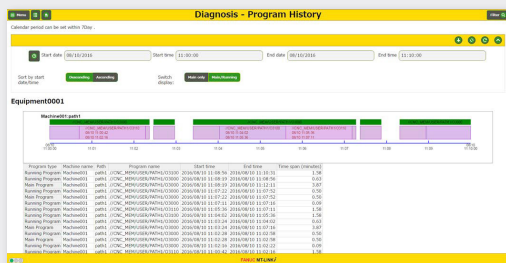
Menu

Diagnosis - Program History

Filter

Calendar period can be set within 70day .

Start date 08/10/2016

Start time 11:00:00

End date 08/10/2016

End time 11:10:00

Sort by start date/time:

Descending

Ascending

Switch display:

Main only

Main/Running

Equipment0001

Machine001.path1

| Program type | Machine name | Path | Program name | Start time | End time | Time span (minutes) |
|---|---|---|---|---|---|---|
| Running Program | Machine001 | path1 | //CNC_MEM/USER/PATH1/O3100 | 2016/08/10 11:08:59 | 2016/08/10 11:10:51 | 1.98 |
| Running Program | Machine001 | path1 | //CNC_MEM/USER/PATH1/O3000 | 2016/08/10 11:08:56 | 2016/08/10 11:08:58 | 0.03 |
| Main Program | Machine001 | path1 | //CNC_MEM/USER/PATH1/O3000 | 2016/08/10 11:07:22 | 2016/08/10 11:11:11 | 3.87 |
| Running Program | Machine001 | path1 | //CNC_MEM/USER/PATH1/O3100 | 2016/08/10 11:07:22 | 2016/08/10 11:07:52 | 0.50 |
| Main Program | Machine001 | path1 | //CNC_MEM/USER/PATH1/O3000 | 2016/08/10 11:07:22 | 2016/08/10 11:07:52 | 0.50 |
| Running Program | Machine001 | path1 | //CNC_MEM/USER/PATH1/O3000 | 2016/08/10 11:07:11 | 2016/08/10 11:07:16 | 0.09 |
| Running Program | Machine001 | path1 | //CNC_MEM/USER/PATH1/O3100 | 2016/08/10 11:05:36 | 2016/08/10 11:07:11 | 1.58 |
| Running Program | Machine001 | path1 | //CNC_MEM/USER/PATH1/O3000 | 2016/08/10 11:04:02 | 2016/08/10 11:05:36 | 1.58 |
| Running Program | Machine001 | path1 | //CNC_MEM/USER/PATH1/O3000 | 2016/08/10 11:03:24 | 2016/08/10 11:04:01 | 0.63 |
| Main Program | Machine001 | path1 | //CNC_MEM/USER/PATH1/O3000 | 2016/08/10 11:03:24 | 2016/08/10 11:07:16 | 3.87 |
| Running Program | Machine001 | path1 | //CNC_MEM/USER/PATH1/O3100 | 2016/08/10 11:02:28 | 2016/08/10 11:02:58 | 0.50 |
| Main Program | Machine001 | path1 | //CNC_MEM/USER/PATH1/O3000 | 2016/08/10 11:02:28 | 2016/08/10 11:02:58 | 0.50 |
| Running Program | Machine001 | path1 | //CNC_MEM/USER/PATH1/O3000 | 2016/08/10 11:02:16 | 2016/08/10 11:02:22 | 0.09 |
| Running Program | Machine001 | path1 | //CNC_MEM/USER/PATH1/O3100 | 2016/08/10 11:00:42 | 2016/08/10 11:02:16 | 1.58 |

FANUC MT-LINKi